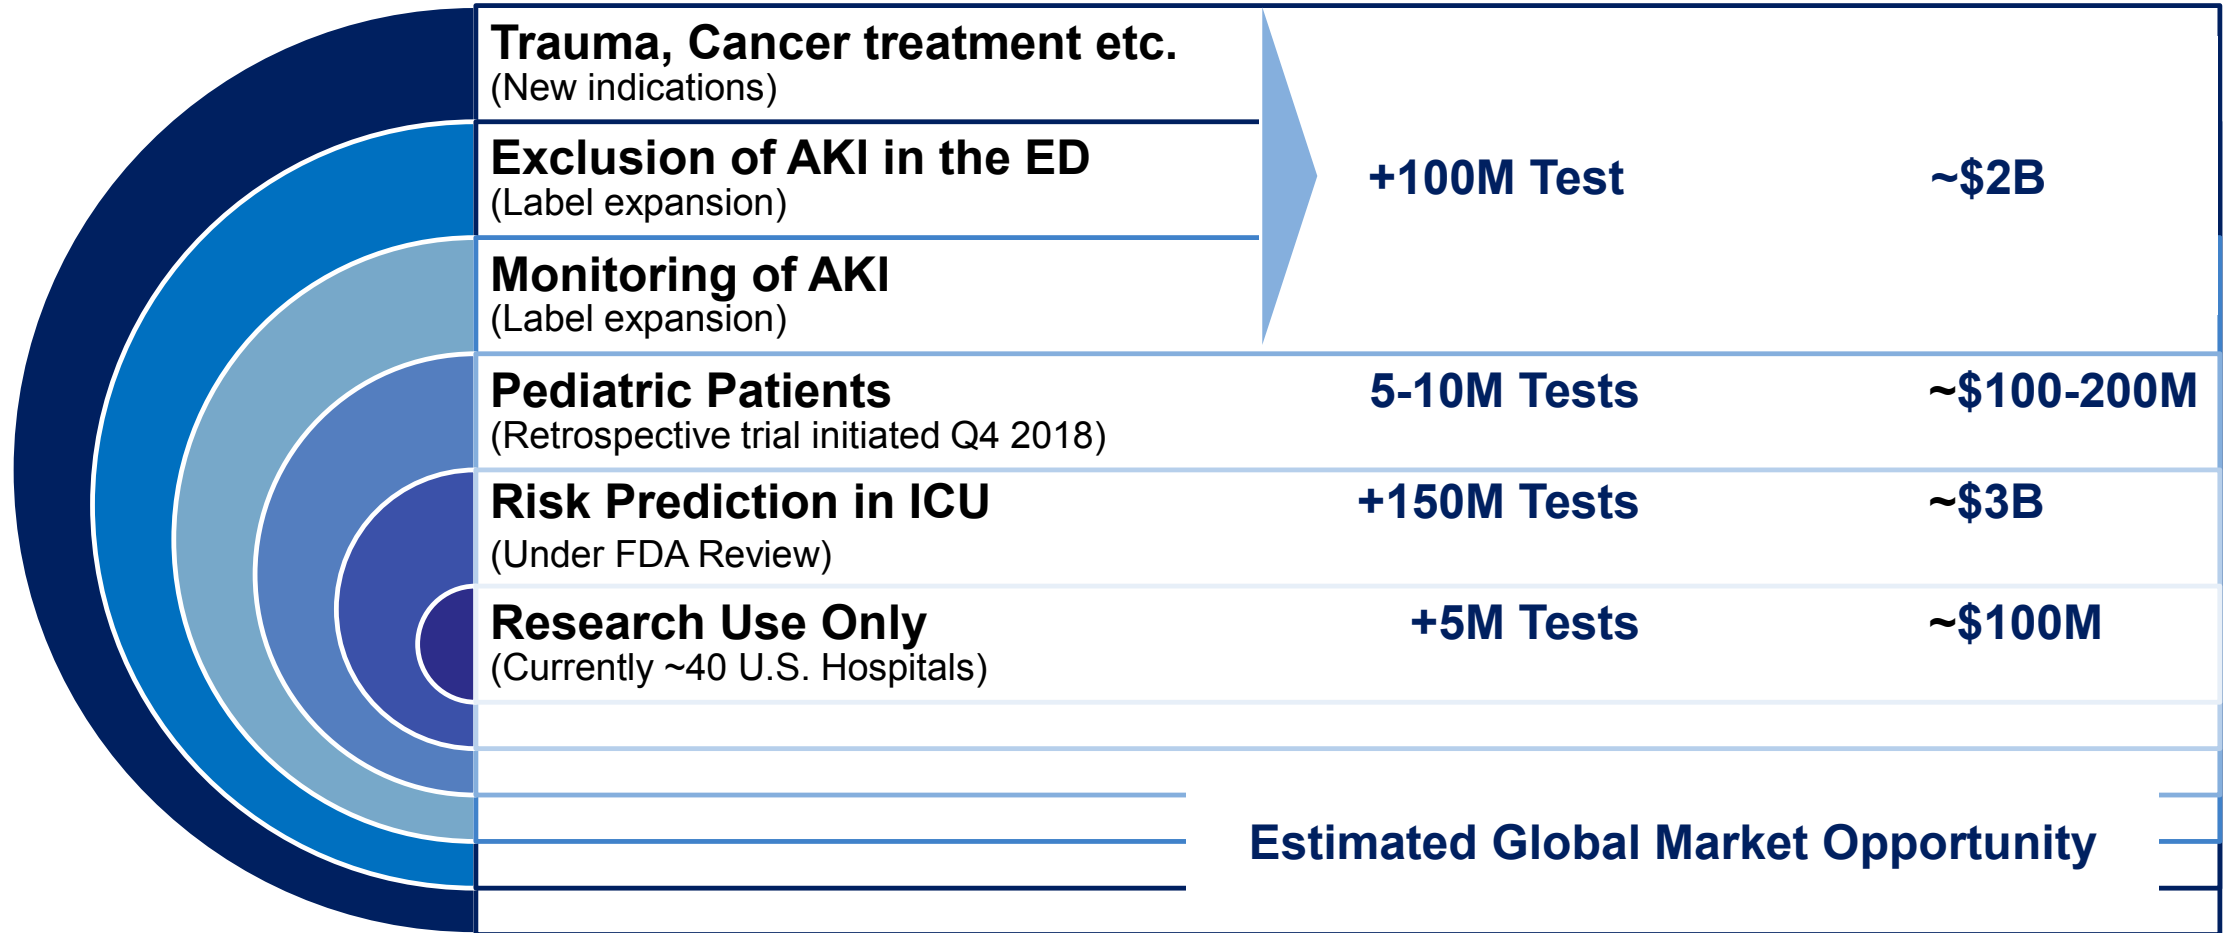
Trauma, Cancer treatment etc.
(New indications)

Exclusion of AKI in the ED
(Label expansion)

Monitoring of AKI
(Label expansion)

+100M Test ~$2B

Pediatric Patients
(Retrospective trial initiated Q4 2018)
5-10M Tests ~$100-200M

Risk Prediction in ICU
(Under FDA Review)
+150M Tests ~$3B

Research Use Only
(Currently ~40 U.S. Hospitals)
+5M Tests ~$100M

Estimated Global Market Opportunity